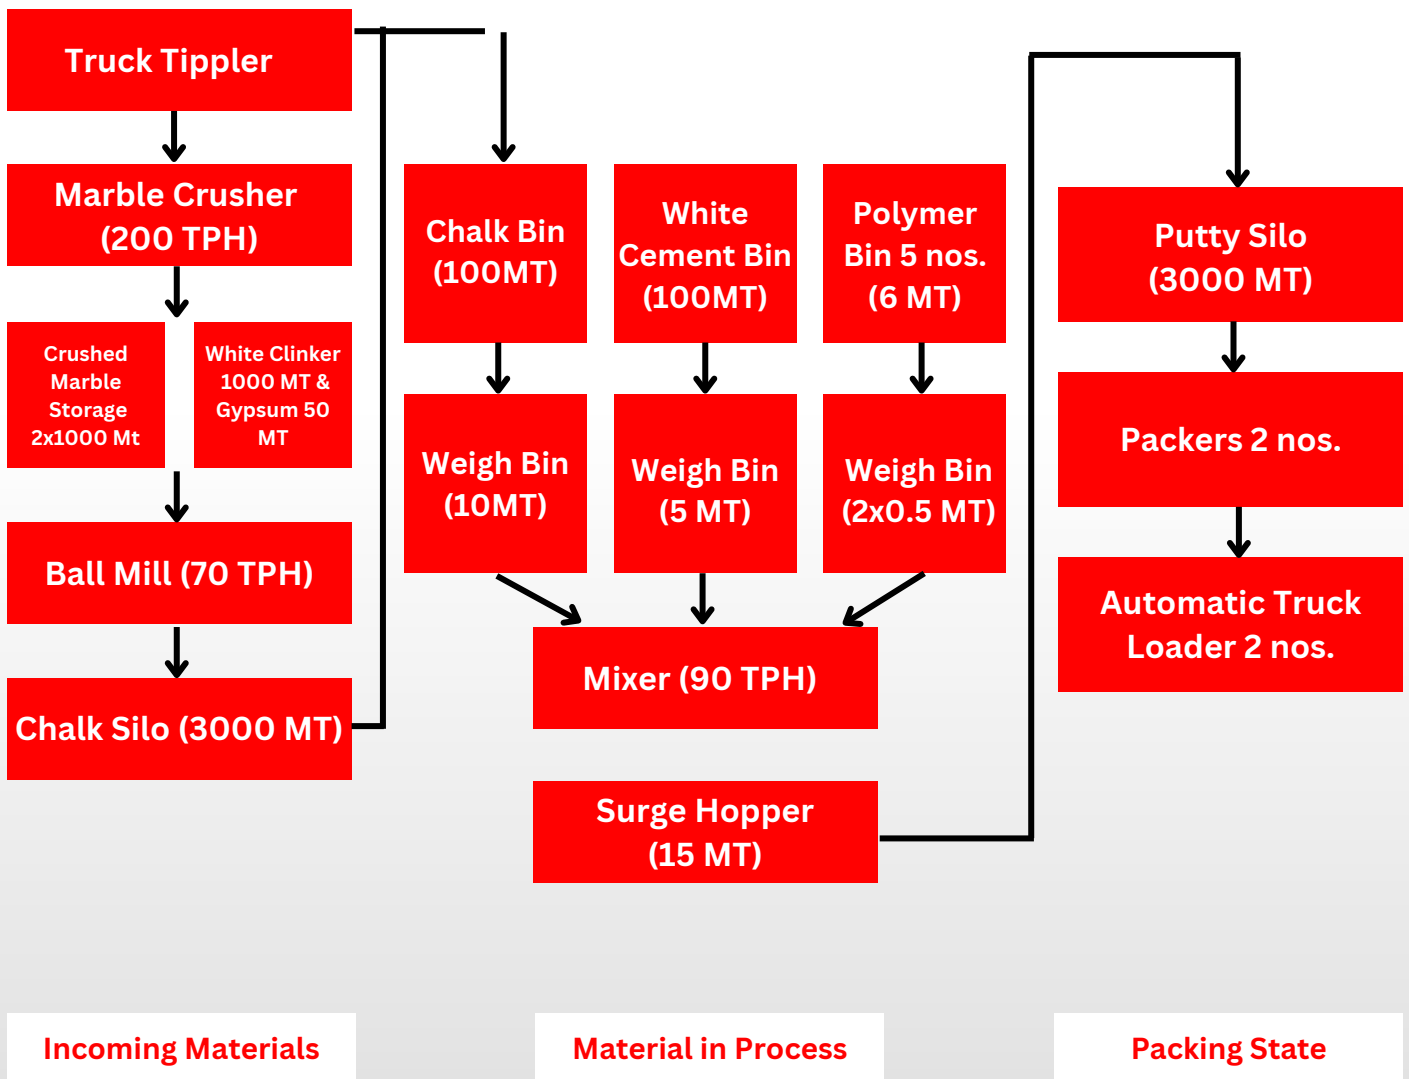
Truck Tippler

Marble Crusher (200 TPH)

Crushed Marble Storage 2x1000 Mt

White Clinker 1000 MT & Gypsum 50 MT

Ball Mill (70 TPH)

Chalk Silo (3000 MT)

Chalk Bin (100MT)

White Cement Bin (100MT)

Polymer Bin 5 nos. (6 MT)

Weigh Bin (10MT)

Weigh Bin (5 MT)

Weigh Bin (2x0.5 MT)

Mixer (90 TPH)

Surge Hopper (15 MT)

Putty Silo (3000 MT)

Packers 2 nos.

Automatic Truck Loader 2 nos.

Incoming Materials

Material in Process

Packing State